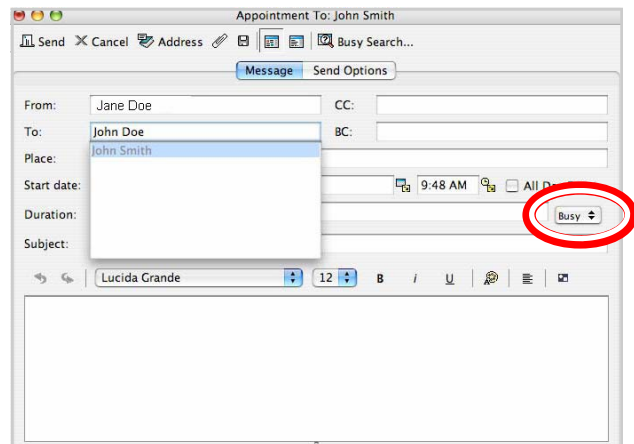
Appointment To: John Smith

Send Cancel Address Busy Search...

Message Send Options

From: Jane Doe
CC:
To: John Doe
BC:
John Smith
Place:
Start date: 9:48 AM All Da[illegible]
Duration: Busy
Subject:

Lucida Grande 12 B i U